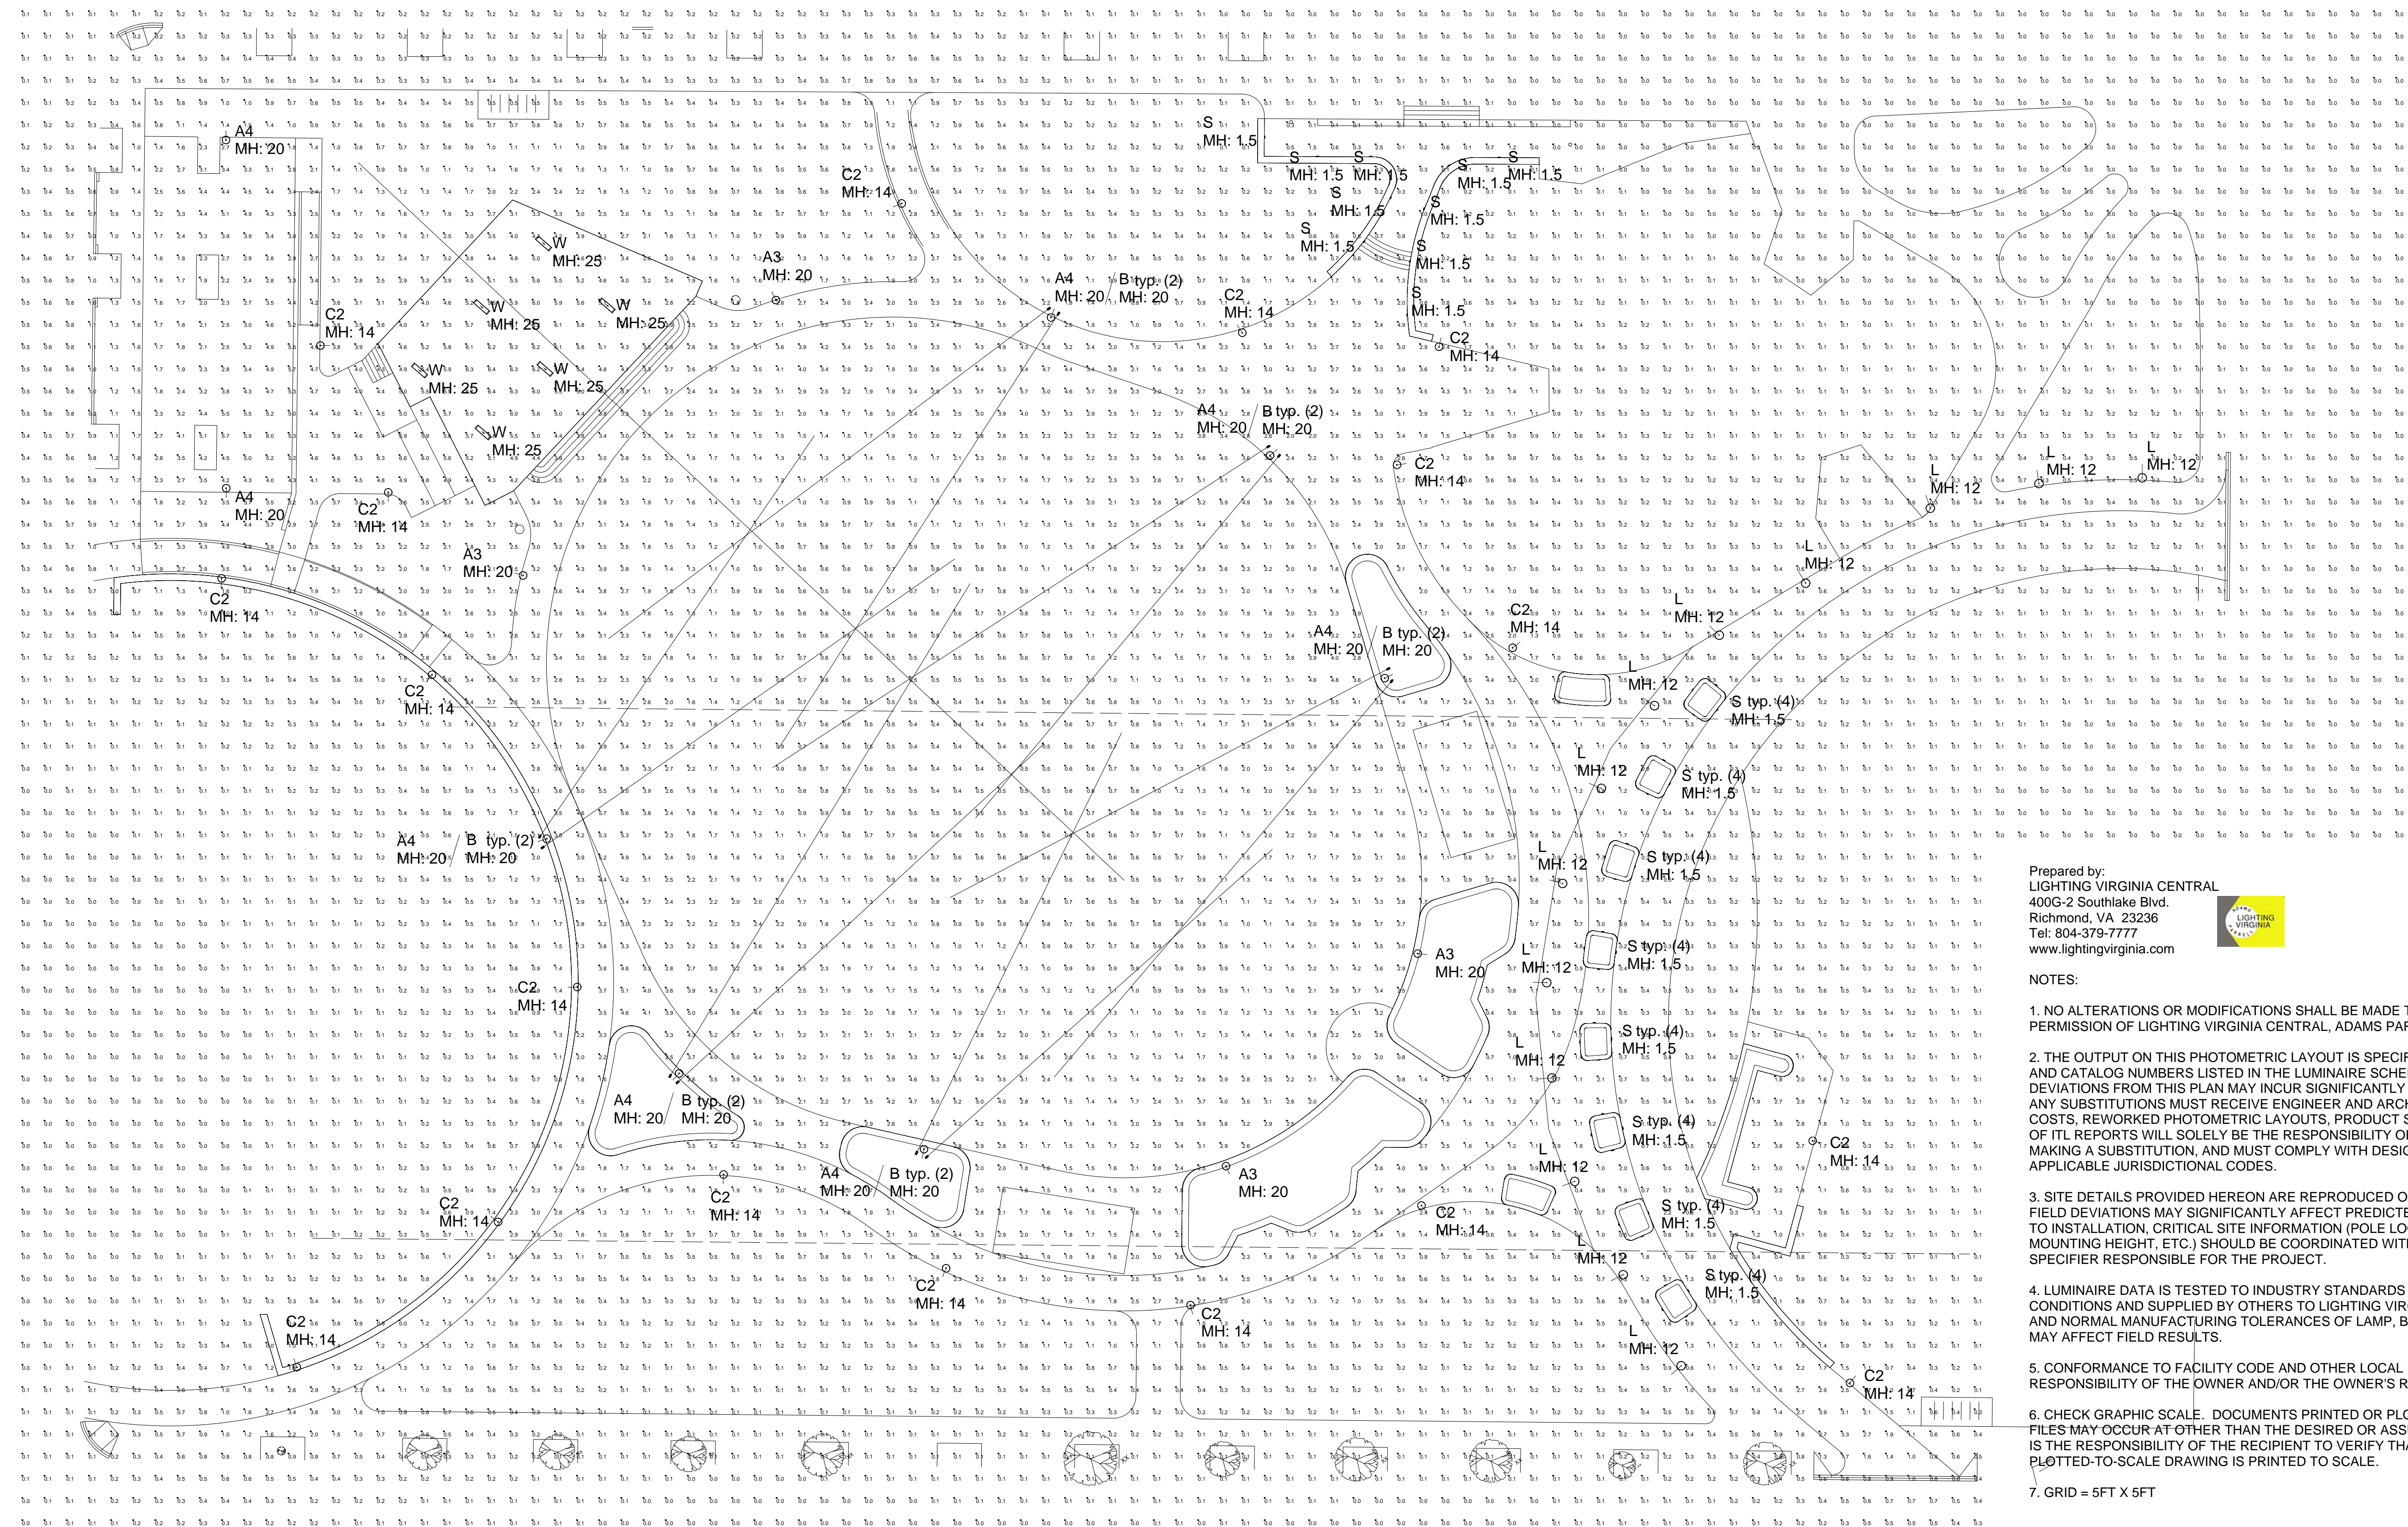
A4
MH: 20

C2
MH: 14

W
MH: 25

A3
MH: 20

A4
MH: 20

B typ. (2)
MH: 20

C2
MH: 14

S
MH: 1.5

S
MH: 1.5

S
MH: 1.5

S
MH: 1.5

S
MH: 1.5

S
MH: 1.5

S
MH: 1.5

S
MH: 1.5

S
MH: 1.5

S
MH: 1.5

C2
MH: 14

C2
MH: 14

W
MH: 25

W
MH: 25

W
MH: 25

W
MH: 25

W
MH: 25

A4
MH: 20

B typ. (2)
MH: 20

C2
MH: 14

L
MH: 12

L
MH: 12

L
MH: 12

A4
MH: 20

C2
MH: 14

A3
MH: 20

C2
MH: 14

L
MH: 12

L
MH: 12

C2
MH: 14

A4
MH: 20

B typ. (2)
MH: 20

L
MH: 12

S typ. (4)
MH: 1.5

C2
MH: 14

L
MH: 12

S typ. (4)
MH: 1.5

A4
MH: 20

B typ. (2)
MH: 20

L
MH: 12

S typ. (4)
MH: 1.5

A3
MH: 20

L
MH: 12

S typ. (4)
MH: 1.5

C2
MH: 14

L
MH: 12

S typ. (4)
MH: 1.5

A4
MH: 20

B typ. (2)
MH: 20

S typ. (4)
MH: 1.5

C2
MH: 14

A4
MH: 20

B typ. (2)
MH: 20

A3
MH: 20

L
MH: 12

C2
MH: 14

C2
MH: 14

C2
MH: 14

S typ. (4)
MH: 1.5

C2
MH: 14

L
MH: 12

C2
MH: 14

S typ. (4)
MH: 1.5

C2
MH: 14

L
MH: 12

C2
MH: 14

Prepared by:
LIGHTING VIRGINIA CENTRAL
400G-2 Southlake Blvd.
Richmond, VA 23236
Tel: 804-379-7777
www.lightingvirginia.com

LIGHTING VIRGINIA

NOTES:

1. NO ALTERATIONS OR MODIFICATIONS SHALL BE MADE T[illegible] PERMISSION OF LIGHTING VIRGINIA CENTRAL, ADAMS PAR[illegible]

2. THE OUTPUT ON THIS PHOTOMETRIC LAYOUT IS SPECIF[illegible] AND CATALOG NUMBERS LISTED IN THE LUMINAIRE SCHE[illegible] DEVIATIONS FROM THIS PLAN MAY INCUR SIGNIFICANTLY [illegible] ANY SUBSTITUTIONS MUST RECEIVE ENGINEER AND ARCH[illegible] COSTS, REWORKED PHOTOMETRIC LAYOUTS, PRODUCT S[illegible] OF ITL REPORTS WILL SOLELY BE THE RESPONSIBILITY O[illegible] MAKING A SUBSTITUTION, AND MUST COMPLY WITH DESIG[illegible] APPLICABLE JURISDICTIONAL CODES.

3. SITE DETAILS PROVIDED HEREON ARE REPRODUCED O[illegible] FIELD DEVIATIONS MAY SIGNIFICANTLY AFFECT PREDICTE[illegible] TO INSTALLATION, CRITICAL SITE INFORMATION (POLE LO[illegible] MOUNTING HEIGHT, ETC.) SHOULD BE COORDINATED WIT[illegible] SPECIFIER RESPONSIBLE FOR THE PROJECT.

4. LUMINAIRE DATA IS TESTED TO INDUSTRY STANDARDS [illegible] CONDITIONS AND SUPPLIED BY OTHERS TO LIGHTING VIR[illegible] AND NORMAL MANUFACTURING TOLERANCES OF LAMP, B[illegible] MAY AFFECT FIELD RESULTS.

5. CONFORMANCE TO FACILITY CODE AND OTHER LOCAL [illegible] RESPONSIBILITY OF THE OWNER AND/OR THE OWNER'S R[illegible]

6. CHECK GRAPHIC SCALE. DOCUMENTS PRINTED OR PLO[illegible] FILES MAY OCCUR AT OTHER THAN THE DESIRED OR ASS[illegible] IS THE RESPONSIBILITY OF THE RECIPIENT TO VERIFY THA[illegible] PLOTTED-TO-SCALE DRAWING IS PRINTED TO SCALE.

7. GRID = 5FT X 5FT